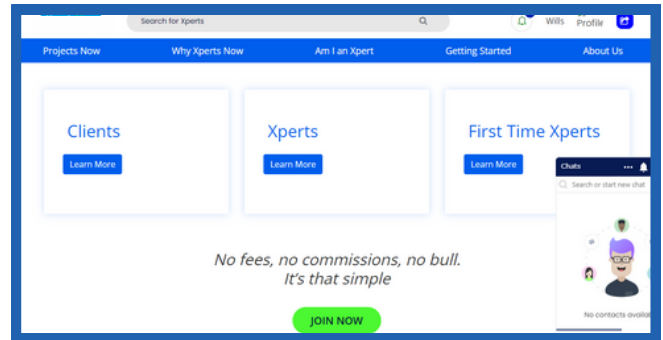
Search for Xperts

Wills Profile

Projects Now Why Xperts Now Am I an Xpert Getting Started About Us

Clients
Learn More

Xperts
Learn More

First Time Xperts
Learn More

Chats

Search or start new chat

No contacts availa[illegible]

No fees, no commissions, no bull.
It's that simple

JOIN NOW